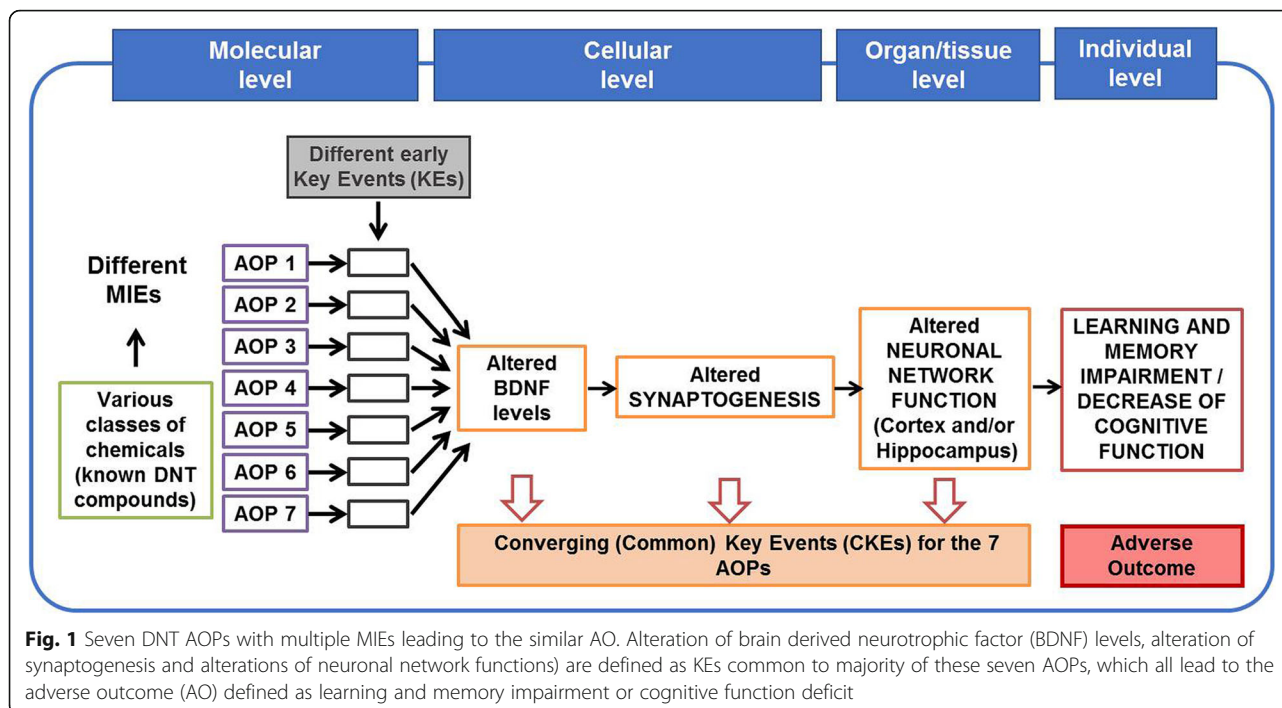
Molecular level

Cellular level

Organ/tissue level

Individual level

Different early Key Events (KEs)

Different MIEs

Various classes of chemicals (known DNT compounds)

AOP 1

AOP 2

AOP 3

AOP 4

AOP 5

AOP 6

AOP 7

Altered BDNF levels

Altered SYNAPTOGENESIS

Altered NEURONAL NETWORK FUNCTION (Cortex and/or Hippocampus)

LEARNING AND MEMORY IMPAIRMENT / DECREASE OF COGNITIVE FUNCTION

Converging (Common) Key Events (CKEs) for the 7 AOPs

Adverse Outcome

**Fig. 1** Seven DNT AOPs with multiple MIEs leading to the similar AO. Alteration of brain derived neurotrophic factor (BDNF) levels, alteration of synaptogenesis and alterations of neuronal network functions) are defined as KEs common to majority of these seven AOPs, which all lead to the adverse outcome (AO) defined as learning and memory impairment or cognitive function deficit